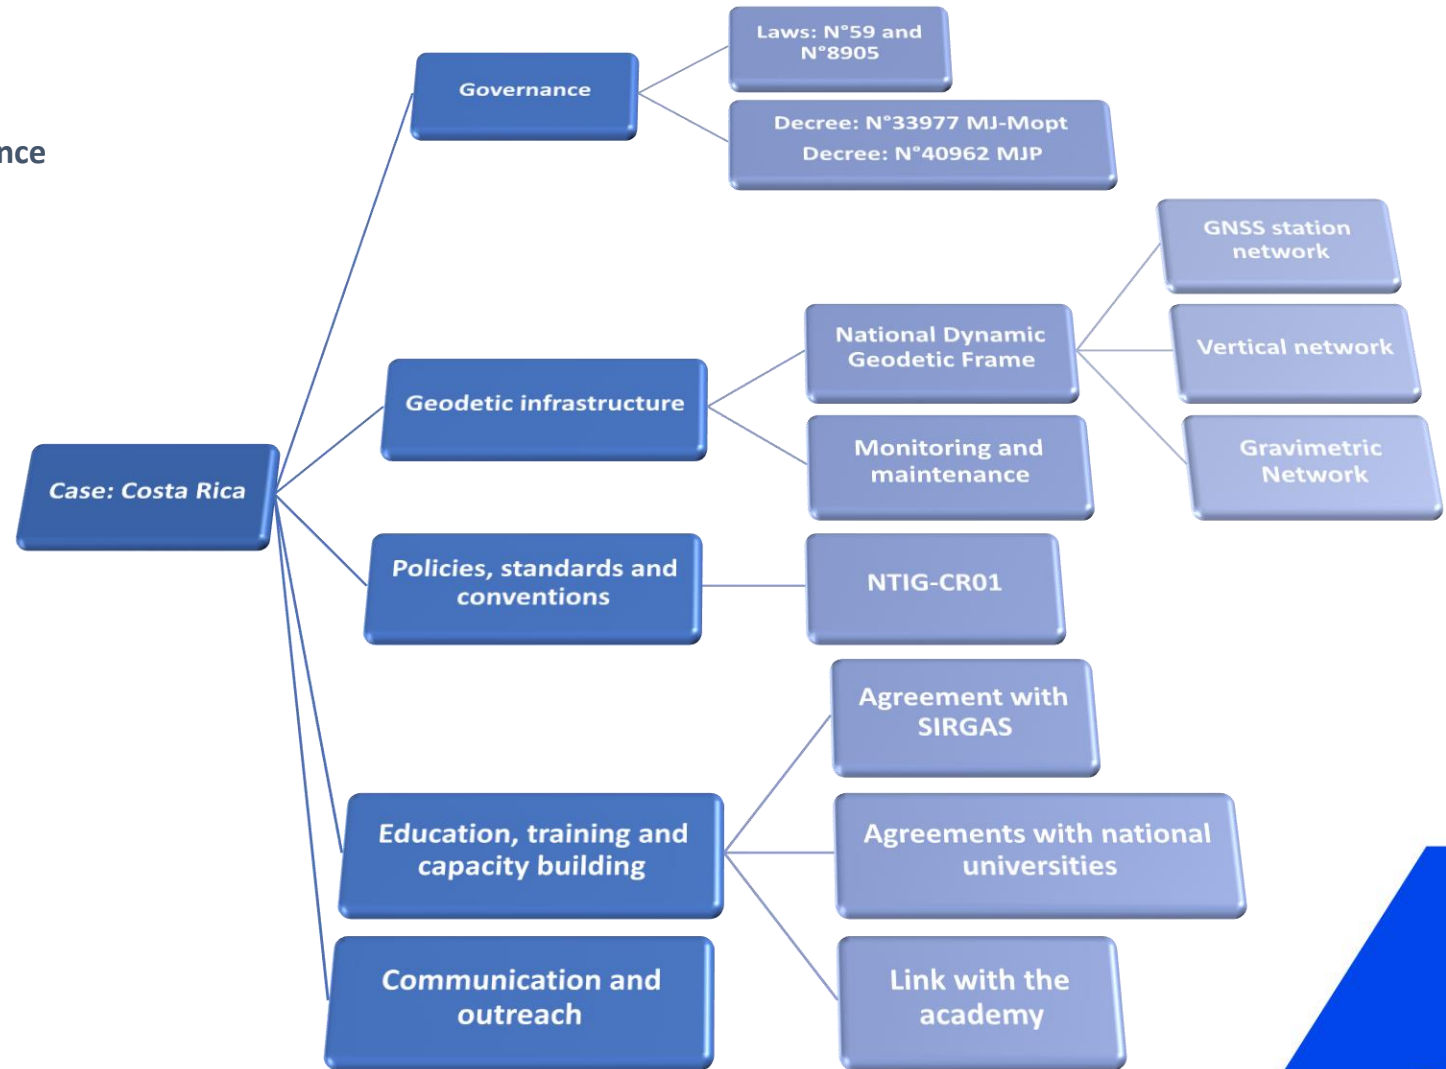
nce

Case: Costa Rica

Governance

Laws: N°59 and N°8905

Decree: N°33977 MJ-Mopt
Decree: N°40962 MJP

Geodetic infrastructure

National Dynamic Geodetic Frame

GNSS station network

Vertical network

Gravimetric Network

Monitoring and maintenance

Policies, standards and conventions

NTIG-CR01

Education, training and capacity building

Agreement with SIRGAS

Agreements with national universities

Link with the academy

Communication and outreach